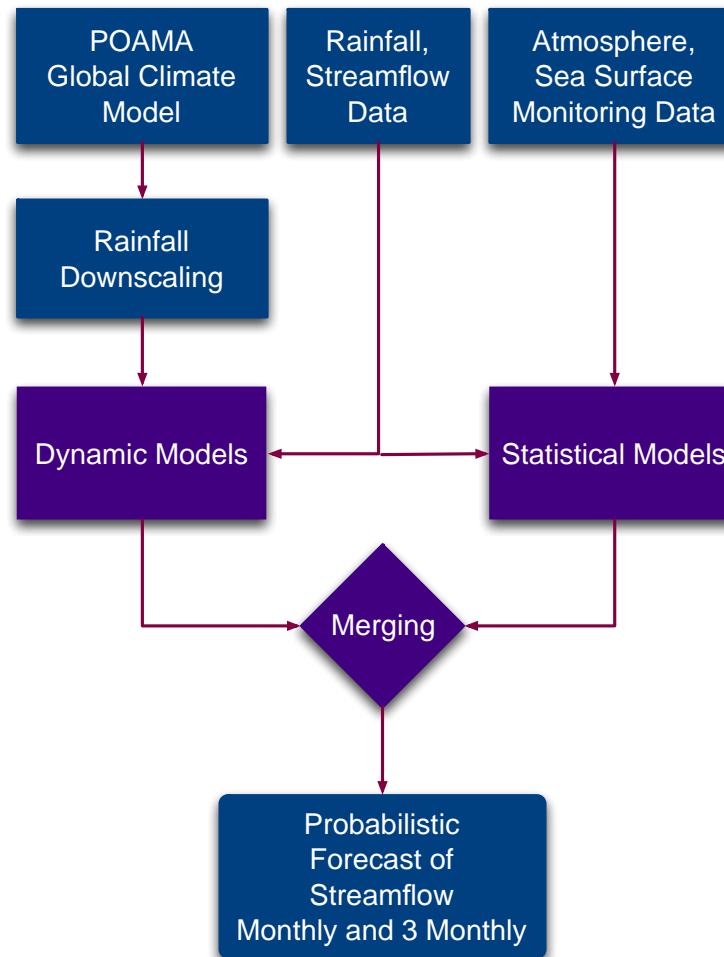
POAMA Global Climate Model

Rainfall, Streamflow Data

Atmosphere, Sea Surface Monitoring Data

Rainfall Downscaling

Dynamic Models

Statistical Models

Merging

Probabilistic Forecast of Streamflow Monthly and 3 Monthly